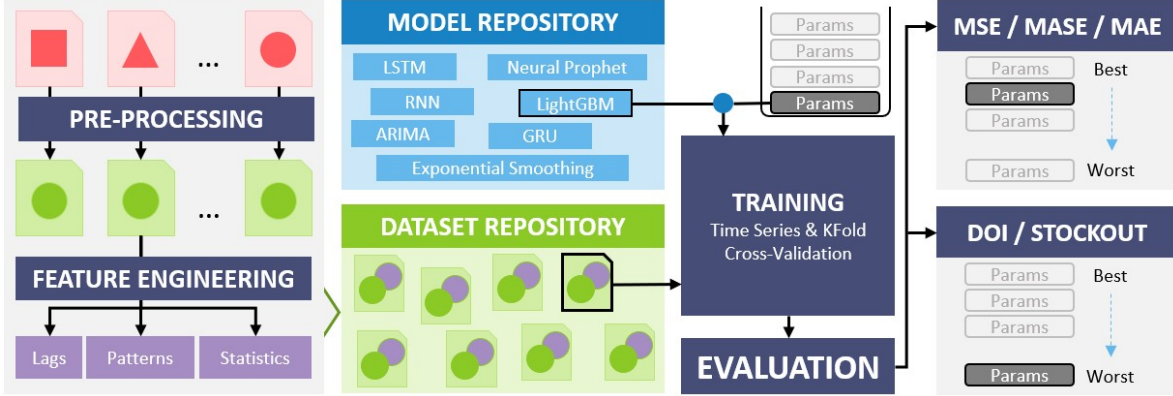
...

PRE-PROCESSING

...

FEATURE ENGINEERING

Lags

Patterns

Statistics

MODEL REPOSITORY

LSTM

Neural Prophet

RNN

LightGBM

ARIMA

GRU

Exponential Smoothing

DATASET REPOSITORY

Params

Params

Params

Params

TRAINING

Time Series & KFold Cross-Validation

EVALUATION

MSE / MASE / MAE

Params

Best

Params

Params

Params

Worst

DOI / STOCKOUT

Params

Best

Params

Params

Params

Worst